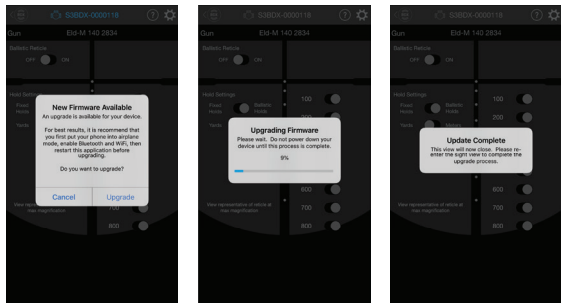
S3BDX-0000118

Gun Eld-M 140 2834

Ballistic Reticle

OFF ON

Hold Settings

New Firmware Available

An upgrade is available for your device.

For best results, it is recommend that you first put your phone into airplane mode, enable Bluetooth and WiFi, then restart this application before upgrading.

Do you want to upgrade?

Cancel Upgrade

View representation of reticle at max magnification

700

800

S3BDX-0000118

Gun Eld-M 140 2834

Ballistic Reticle

OFF ON

Hold Settings

Fixed Holds Ballistic Holds

Yards

100

Upgrading Firmware

Please wait. Do not power down your device until this process is complete.

9%

600

View representation of reticle at max magnification

700

800

S3BDX-0000118

Gun Eld-M 140 2834

Ballistic Reticle

OFF ON

Hold Settings

Fixed Holds Ballistic Holds

Yards Meters

100

200

Update Complete

This view will now close. Please re-enter the sight view to complete the upgrade process.

600

View representation of reticle at max magnification

700

800